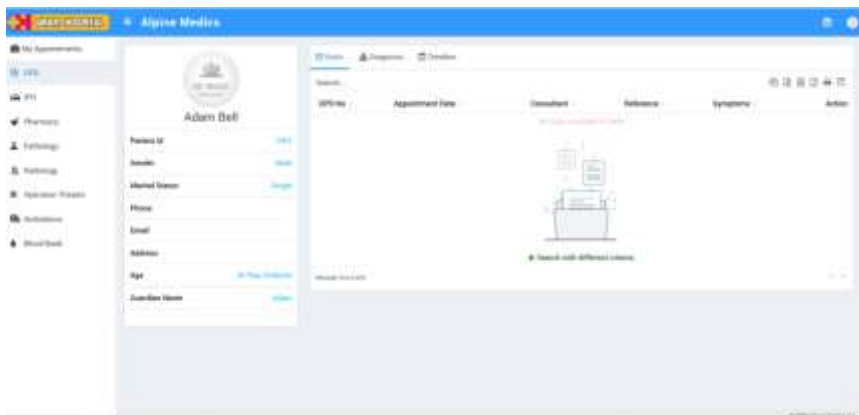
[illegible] ≡ Alpine Medics

My Appointments
OPD
IPD
Pharmacy
Pathology
Radiology
Operation Theatre
Ambulance
Blood Bank

Adam Bell

Patient Id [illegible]
Gender Male
Marital Status Single
Phone
Email
Address
Age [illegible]
Guardian Name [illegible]

Visits Diagnosis Timeline

Search...

| OPD No | Appointment Date | Consultant | Reference | Symptoms | Action |
|---|---|---|---|---|---|

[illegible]

Search with different criteria.

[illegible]